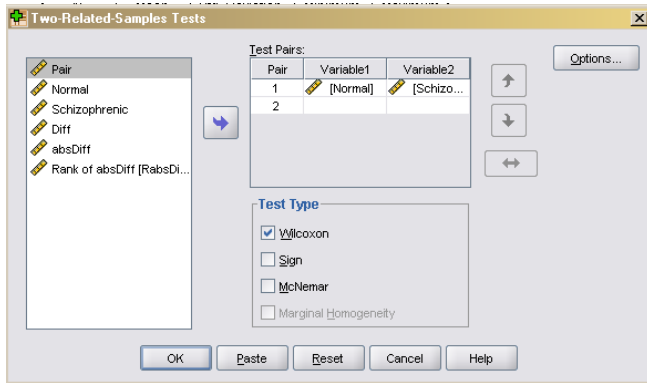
Two-Related-Samples Tests

Pair
Normal
Schizophrenic
Diff
absDiff
Rank of absDiff [RabsDi...

Test Pairs:

| Pair | Variable1 | Variable2 |
|---|---|---|
| 1 | [Normal] | [Schizo... |
| 2 | | |

Options...

Test Type
Wilcoxon
Sign
McNemar
Marginal Homogeneity

OK Paste Reset Cancel Help